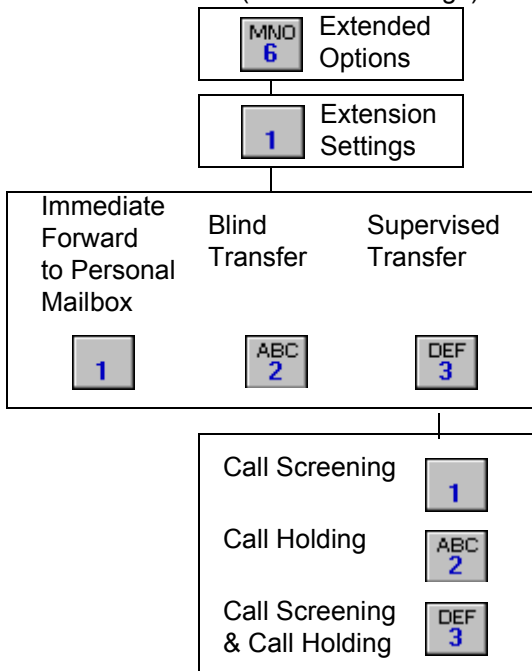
MNO 6 Extended Options

1 Extension Settings

Immediate Forward to Personal Mailbox

1

Blind Transfer

ABC 2

Supervised Transfer

DEF 3

Call Screening

1

Call Holding

ABC 2

Call Screening & Call Holding

DEF 3